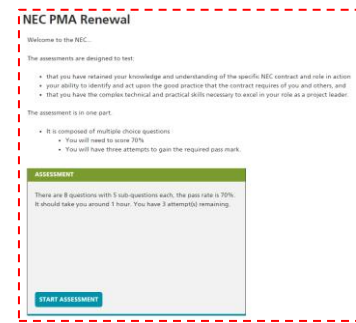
NEC PMA Renewal

Welcome to the NEC...

The assessments are designed to test:

- that you have retained your knowledge and understanding of the specific NEC contract and role in action
- your ability to identify and act upon the good practice that the contract requires of you and others, and
- that you have the complex technical and practical skills necessary to excel in your role as a project leader.

The assessment is in one part.

- It is composed of multiple choice questions
  - You will need to score 70%
  - You will have three attempts to gain the required pass mark.

ASSESSMENT

There are 8 questions with 5 sub-questions each, the pass rate is 70%. It should take you around 1 hour. You have 3 attempt(s) remaining.

START ASSESSMENT